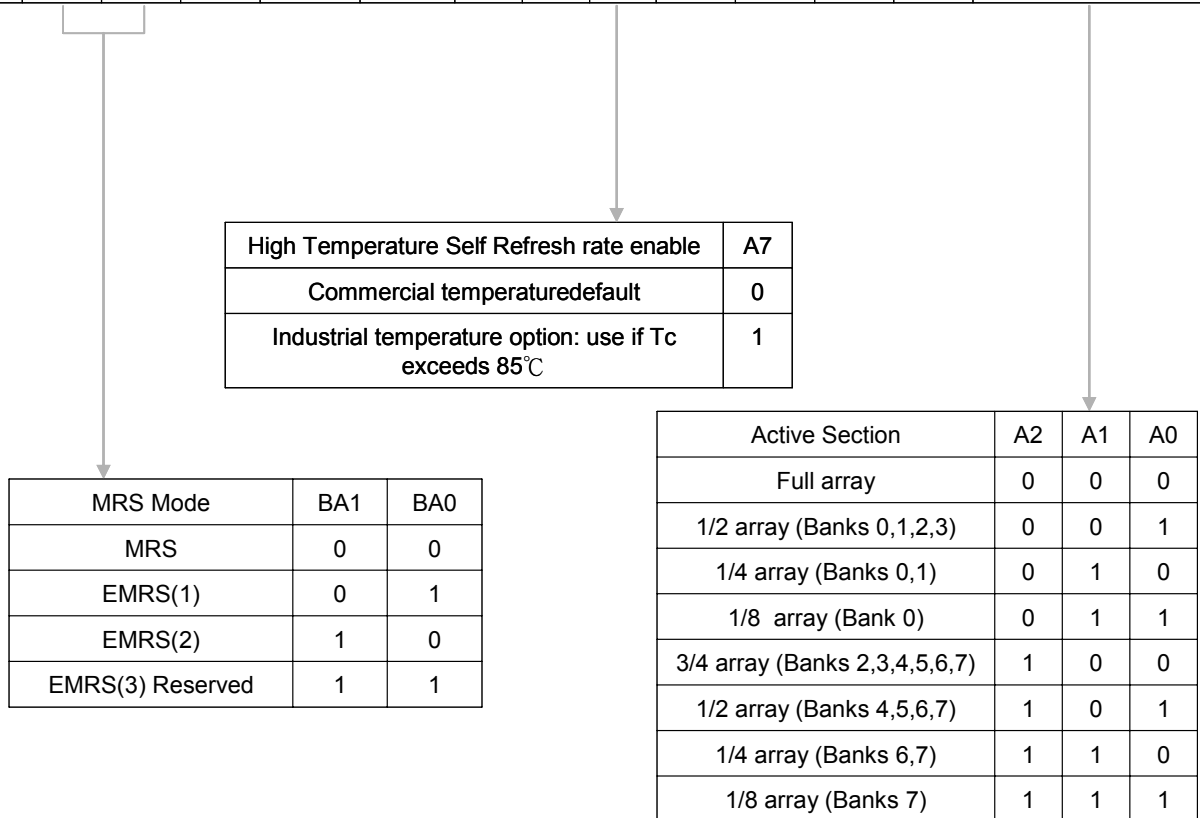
| High Temperature Self Refresh rate enable | A7 |
|---|---|
| Commercial temperaturedefault | 0 |
| Industrial temperature option: use if Tc exceeds 85℃ | 1 |

| MRS Mode | BA1 | BA0 |
|---|---|---|
| MRS | 0 | 0 |
| EMRS(1) | 0 | 1 |
| EMRS(2) | 1 | 0 |
| EMRS(3) Reserved | 1 | 1 |

| Active Section | A2 | A1 | A0 |
|---|---|---|---|
| Full array | 0 | 0 | 0 |
| 1/2 array (Banks 0,1,2,3) | 0 | 0 | 1 |
| 1/4 array (Banks 0,1) | 0 | 1 | 0 |
| 1/8 array (Bank 0) | 0 | 1 | 1 |
| 3/4 array (Banks 2,3,4,5,6,7) | 1 | 0 | 0 |
| 1/2 array (Banks 4,5,6,7) | 1 | 0 | 1 |
| 1/4 array (Banks 6,7) | 1 | 1 | 0 |
| 1/8 array (Banks 7) | 1 | 1 | 1 |